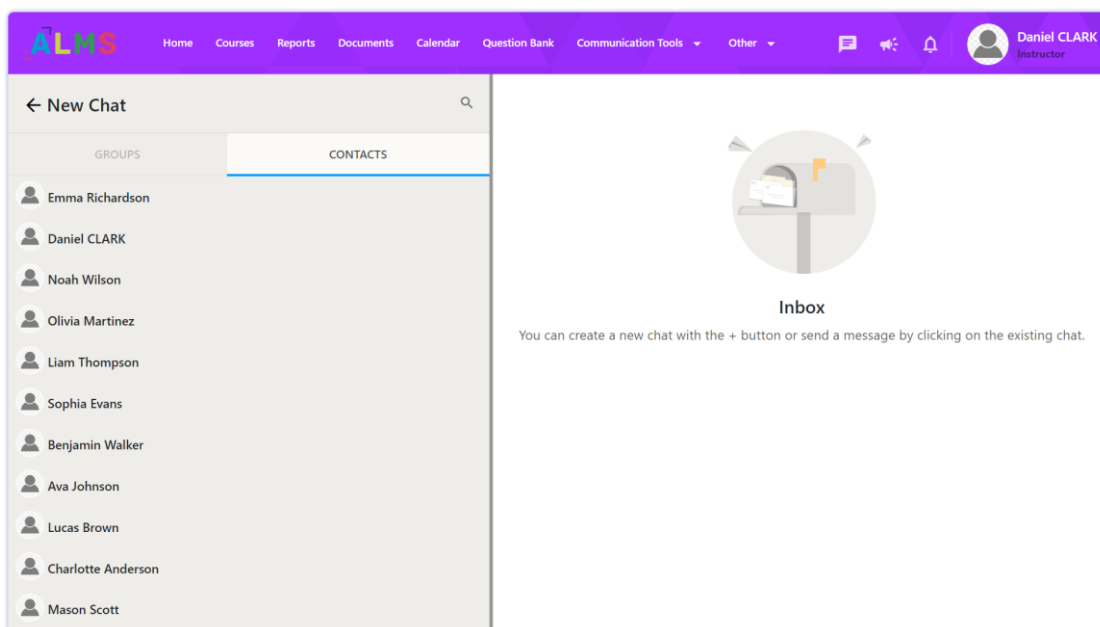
ALMS Home Courses Reports Documents Calendar Question Bank Communication Tools Other

Daniel CLARK
Instructor

← New Chat

GROUPS CONTACTS

Emma Richardson
Daniel CLARK
Noah Wilson
Olivia Martinez
Liam Thompson
Sophia Evans
Benjamin Walker
Ava Johnson
Lucas Brown
Charlotte Anderson
Mason Scott

Inbox

You can create a new chat with the + button or send a message by clicking on the existing chat.